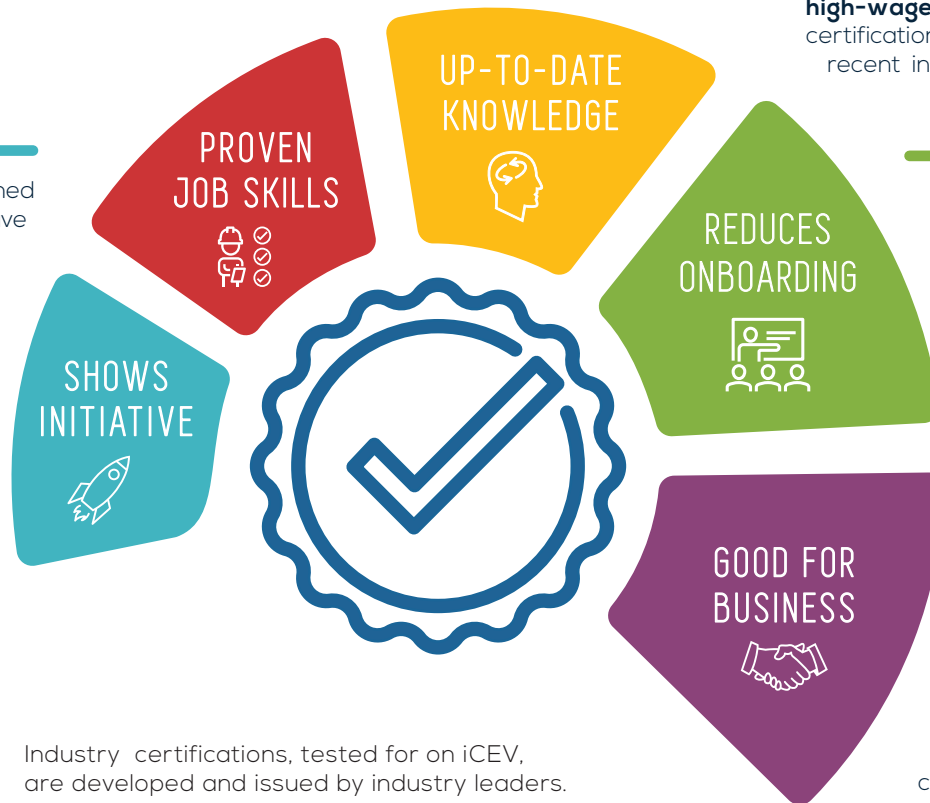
high-wage
certification
recent in

ned
ve

PROVEN
JOB SKILLS

UP-TO-DATE
KNOWLEDGE

REDUCES
ONBOARDING

SHOWS
INITIATIVE

GOOD FOR
BUSINESS

Industry certifications, tested for on iCEV, are developed and issued by industry leaders.

c